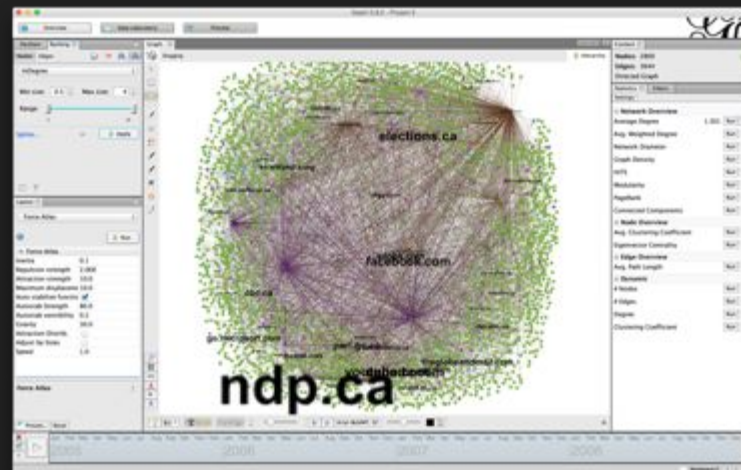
Gephi 0.9.2 - Project 1

Overview

Data Laboratory

Preview

Partition

Ranking

Nodes

Edges

InDegree

Min size:

Max size:

Range

Spline...

Apply

Layout

Force Atlas

Run

Force Atlas

Inertia

0.1

Repulsion strength

2,000

Attraction strength

10.0

Maximum displacement

10.0

Auto stabilize function

Autostab Strength

80.0

Autostab sensitivity

0.2

Gravity

30.0

Attraction Distrib.

Adjust by Sizes

Speed

1.0

Force Atlas

Presets...

Reset

Graph

Dragging

elections.ca

facebook.com

cbc.ca

ndp.ca

Context

Nodes: 2803

Edges: 3844

Directed Graph

Statistics

Filters

Settings

Network Overview

Average Degree

1.382

Run

Avg. Weighted Degree

Run

Network Diameter

Run

Graph Density

Run

HITS

Run

Modularity

Run

PageRank

Run

Connected Components

Run

Node Overview

Avg. Clustering Coefficient

Run

Eigenvector Centrality

Run

Edge Overview

Avg. Path Length

Run

Dynamic

# Nodes

Run

# Edges

Run

Degree

Run

Clustering Coefficient

Run

2005

2006

2007

2008